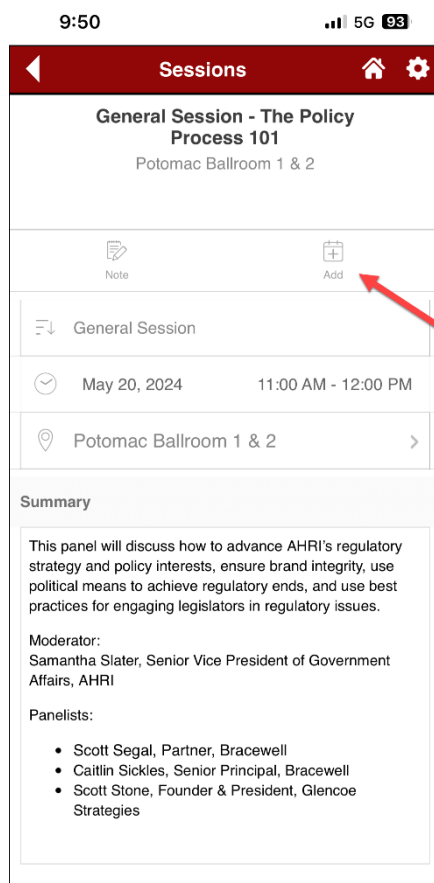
9:50

5G 93

Sessions

General Session - The Policy Process 101

Potomac Ballroom 1 & 2

Note

Add

General Session

May 20, 2024

11:00 AM - 12:00 PM

Potomac Ballroom 1 & 2

Summary

This panel will discuss how to advance AHRI's regulatory strategy and policy interests, ensure brand integrity, use political means to achieve regulatory ends, and use best practices for engaging legislators in regulatory issues.

Moderator:
Samantha Slater, Senior Vice President of Government Affairs, AHRI

Panelists:

- Scott Segal, Partner, Bracewell
- Caitlin Sickles, Senior Principal, Bracewell
- Scott Stone, Founder & President, Glencoe Strategies